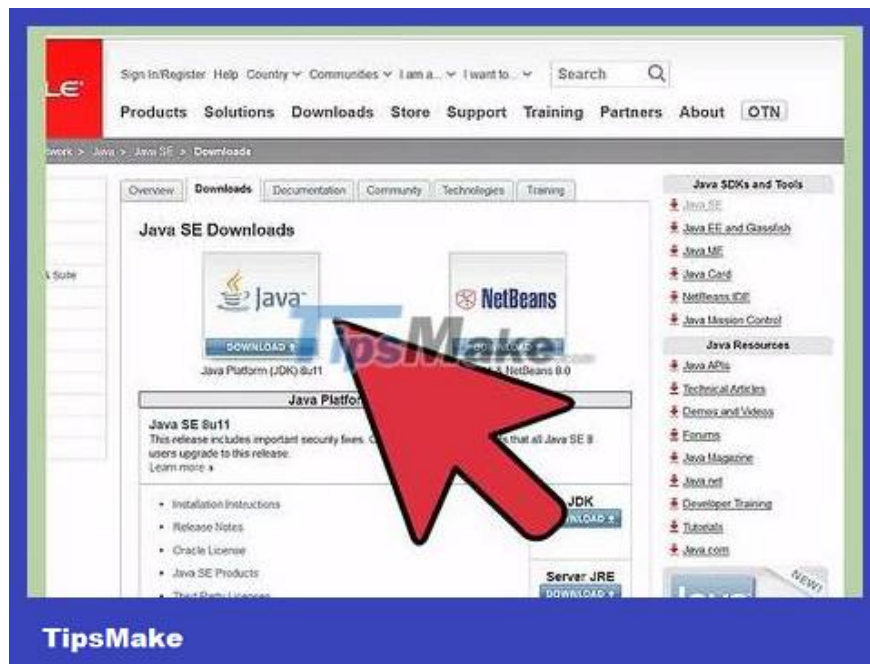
LE

Sign In/Register Help Country Communities I am a... I want to... Search

Products Solutions Downloads Store Support Training Partners About OTN

twork > Java > Java SE > Downloads

A Suite

Overview Downloads Documentation Community Technologies Training

Java SE Downloads

Java

DOWNLOAD

Java Platform (JDK) 8u11

NetBeans

DOWNLOAD

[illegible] NetBeans 8.0

TipsMake.com

Java Platfo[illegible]

Java SE 8u11

This release includes important security fixes. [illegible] that all Java SE 8 users upgrade to this release.

Learn more

- Installation Instructions
- Release Notes
- Oracle License
- Java SE Products
- Third Party Licenses

JDK

DOWNLOAD

Server JRE

DOWNLOAD

Java SDKs and Tools

Java SE

Java EE and Glassfish

Java ME

Java Card

NetBeans IDE

Java Mission Control

Java Resources

Java APIs

Technical Articles

Demos and Videos

Forums

Java Magazine

Java.net

Developer Training

Tutorials

Java.com

NEW!

TipsMake